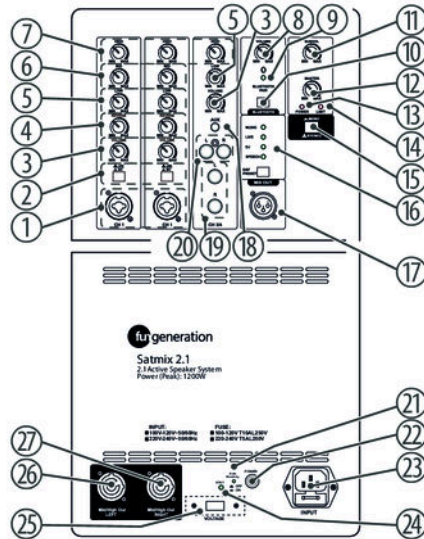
7
6
5
4
3
2
1
5
3
8
9
11
10
12
13
14
15
16
17
20
19
18
CH 1
CH 2
CH 3/4
BLUETOOTH
MIX OUT
INPUT
fun generation
Satmix 2.1
2.1 Active Speaker System
Power (Peak): 1200W
INPUT:
FUSE:
21
22
23
24
25
26
27
POWER